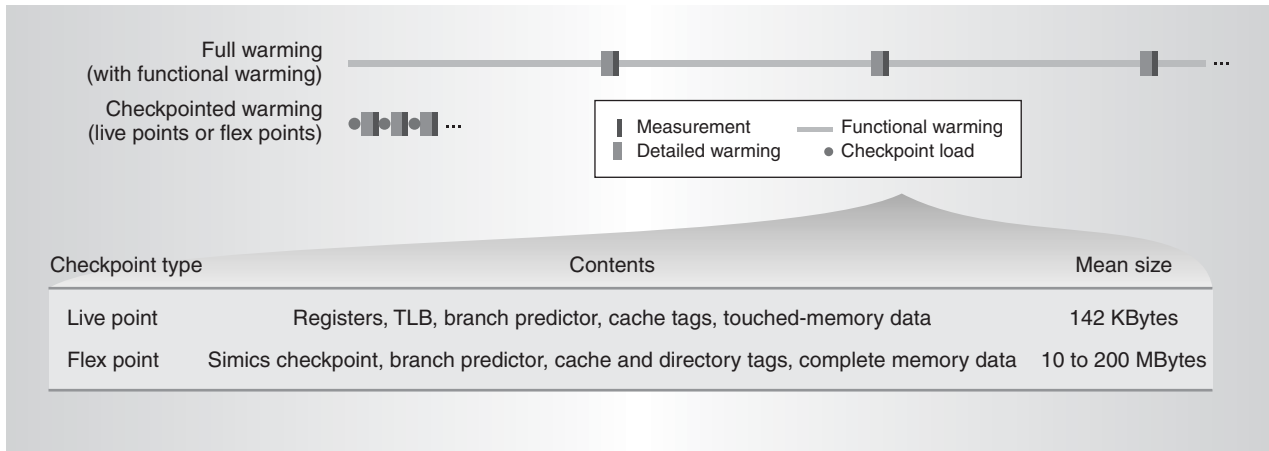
Full warming
(with functional warming)

...

Checkpointed warming
(live points or flex points)

...

Measurement
Detailed warming
Functional warming
Checkpoint load

| Checkpoint type | Contents | Mean size |
|---|---|---|
| Live point | Registers, TLB, branch predictor, cache tags, touched-memory data | 142 KBytes |
| Flex point | Simics checkpoint, branch predictor, cache and directory tags, complete memory data | 10 to 200 MBytes |